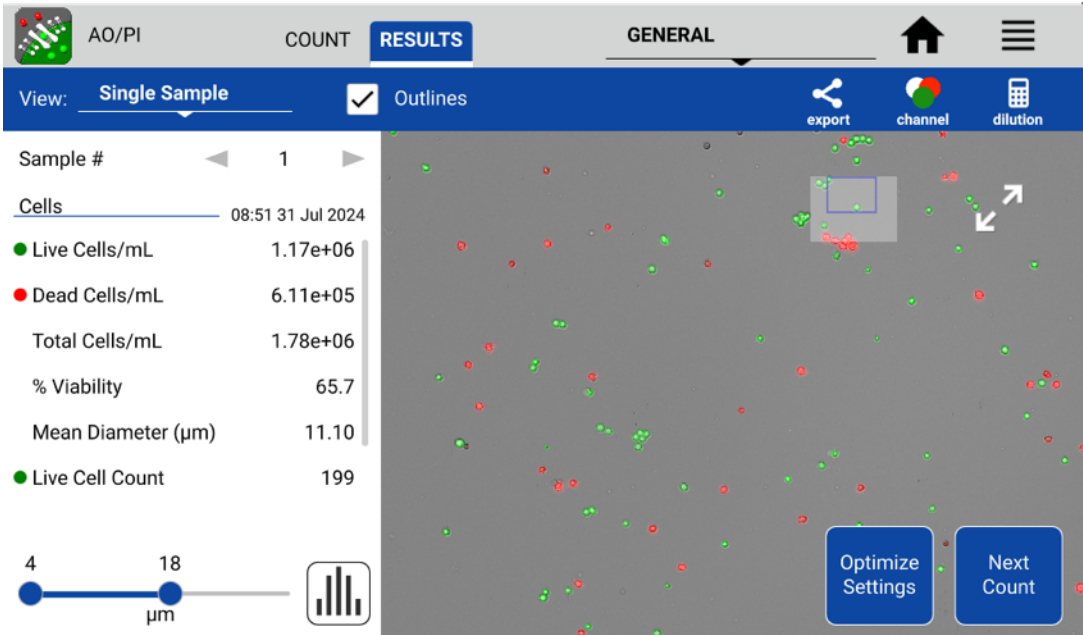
AO/PI

COUNT RESULTS

GENERAL

View: Single Sample

Outlines

export channel dilution

Sample # 1

Cells 08:51 31 Jul 2024

Live Cells/mL 1.17e+06

Dead Cells/mL 6.11e+05

Total Cells/mL 1.78e+06

% Viability 65.7

Mean Diameter (µm) 11.10

Live Cell Count 199

4 18

µm

Optimize Settings

Next Count